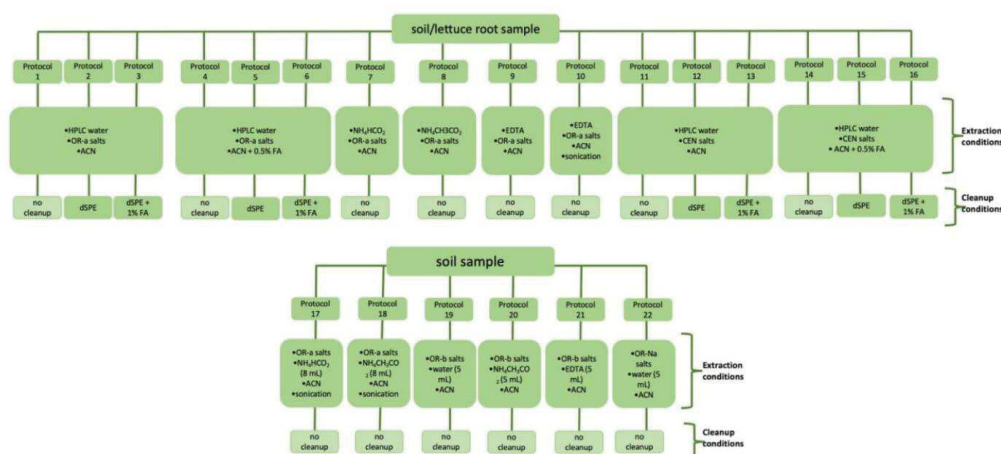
soil/lettuce root sample

Protocol 1
Protocol 2
Protocol 3
Protocol 4
Protocol 5
Protocol 6
Protocol 7
Protocol 8
Protocol 9
Protocol 10
Protocol 11
Protocol 12
Protocol 13
Protocol 14
Protocol 15
Protocol 16

•HPLC water
•OR-a salts
•ACN

•HPLC water
•OR-a salts
•ACN + 0.5% FA

•$NH_4HCO_2$
•OR-a salts
•ACN

•$NH_4CH3CO_2$
•OR-a salts
•ACN

•EDTA
•OR-a salts
•ACN

•EDTA
•OR-a salts
•ACN
•sonication

•HPLC water
•CEN salts
•ACN

•HPLC water
•CEN salts
•ACN + 0.5% FA

Extraction conditions

no cleanup
dSPE
dSPE + 1% FA
no cleanup
dSPE
dSPE + 1% FA
no cleanup
no cleanup
no cleanup
no cleanup
no cleanup
dSPE
dSPE + 1% FA
no cleanup
dSPE
dSPE + 1% FA

Cleanup conditions

soil sample

Protocol 17
Protocol 18
Protocol 19
Protocol 20
Protocol 21
Protocol 22

•OR-a salts
•$NH_4HCO_2$ (8 mL)
•ACN
•sonication

•OR-a salts
•$NH_4CH_3CO_2$ (8 mL)
•ACN
•sonication

•OR-b salts
•water (5 mL)
•ACN

•OR-b salts
•$NH_4CH_3CO_2$ (5 mL)
•ACN

•OR-b salts
•EDTA (5 mL)
•ACN

•OR-Na salts
•water (5 mL)
•ACN

Extraction conditions

no cleanup
no cleanup
no cleanup
no cleanup
no cleanup
no cleanup

Cleanup conditions